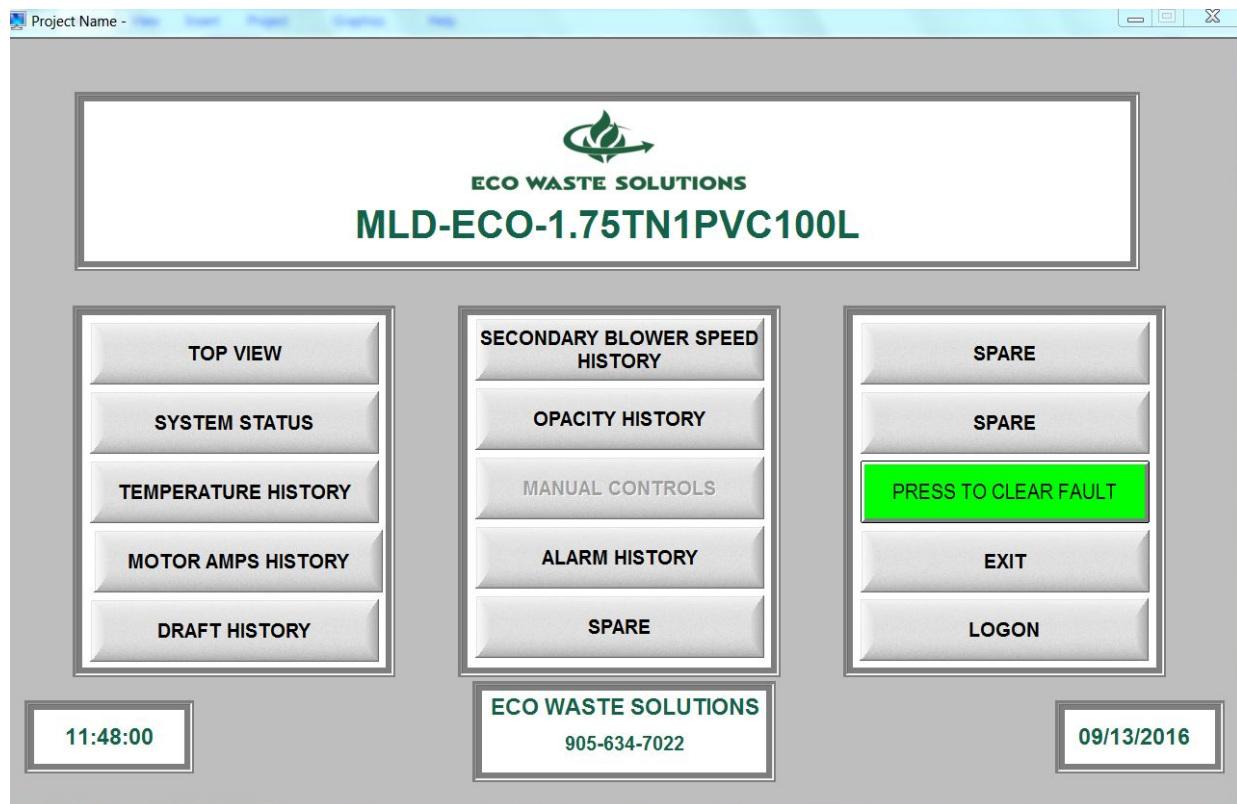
Project Name - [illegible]

ECO WASTE SOLUTIONS
MLD-ECO-1.75TN1PVC100L

TOP VIEW
SYSTEM STATUS
TEMPERATURE HISTORY
MOTOR AMPS HISTORY
DRAFT HISTORY

SECONDARY BLOWER SPEED HISTORY
OPACITY HISTORY
MANUAL CONTROLS
ALARM HISTORY
SPARE

SPARE
SPARE
PRESS TO CLEAR FAULT
EXIT
LOGON

11:48:00

ECO WASTE SOLUTIONS
905-634-7022

09/13/2016